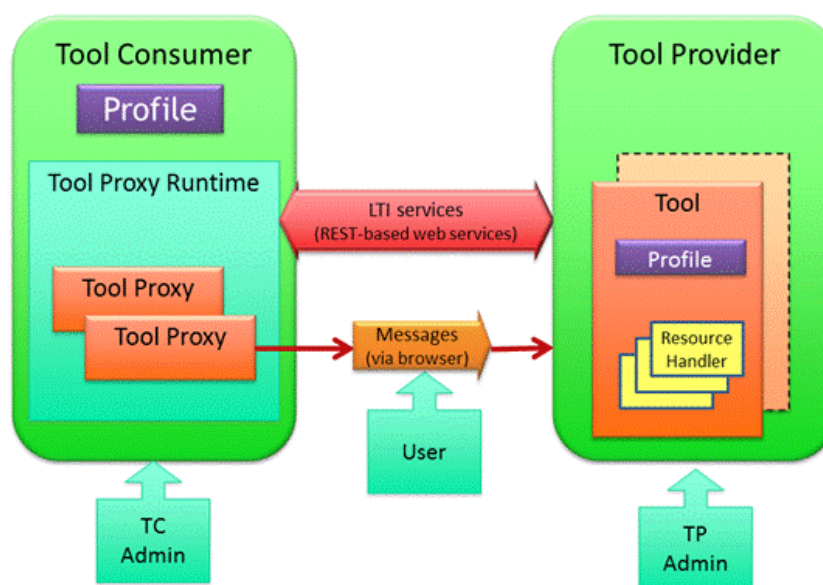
Tool Consumer

Profile

Tool Proxy Runtime

Tool Proxy

Tool Proxy

LTI services
(REST-based web services)

Messages
(via browser)

User

Tool Provider

Tool

Profile

Resource
Handler

TC
Admin

TP
Admin